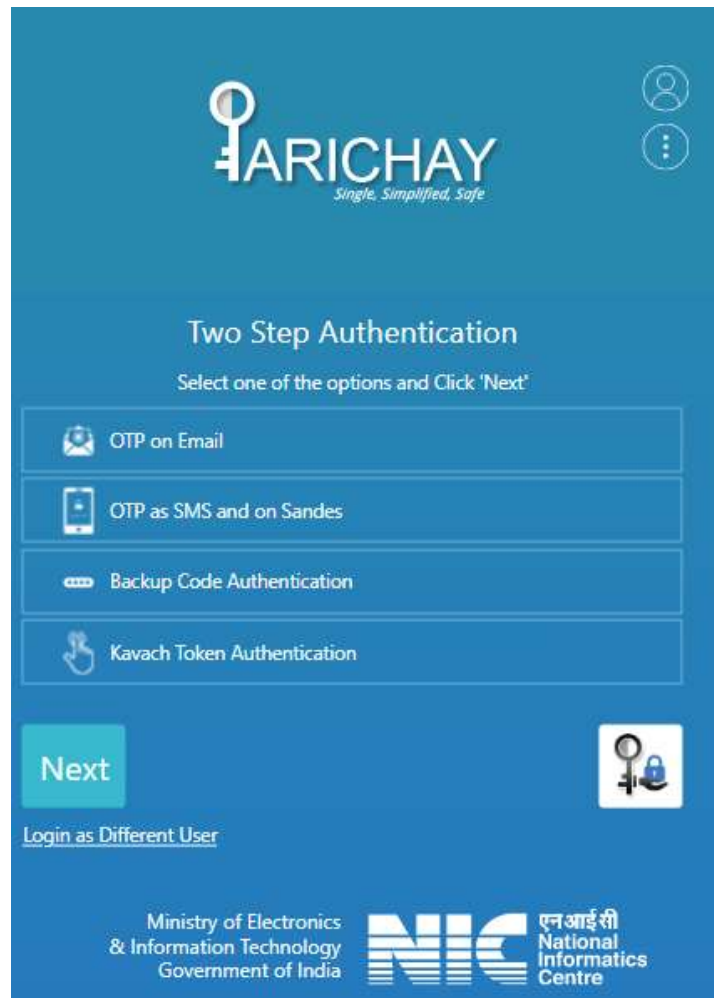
PARICHAY
Single, Simplified, Safe

Two Step Authentication

Select one of the options and Click 'Next'

OTP on Email

OTP as SMS and on Sandes

Backup Code Authentication

Kavach Token Authentication

Next

Login as Different User

Ministry of Electronics & Information Technology Government of India

NIC एनआईसी National Informatics Centre